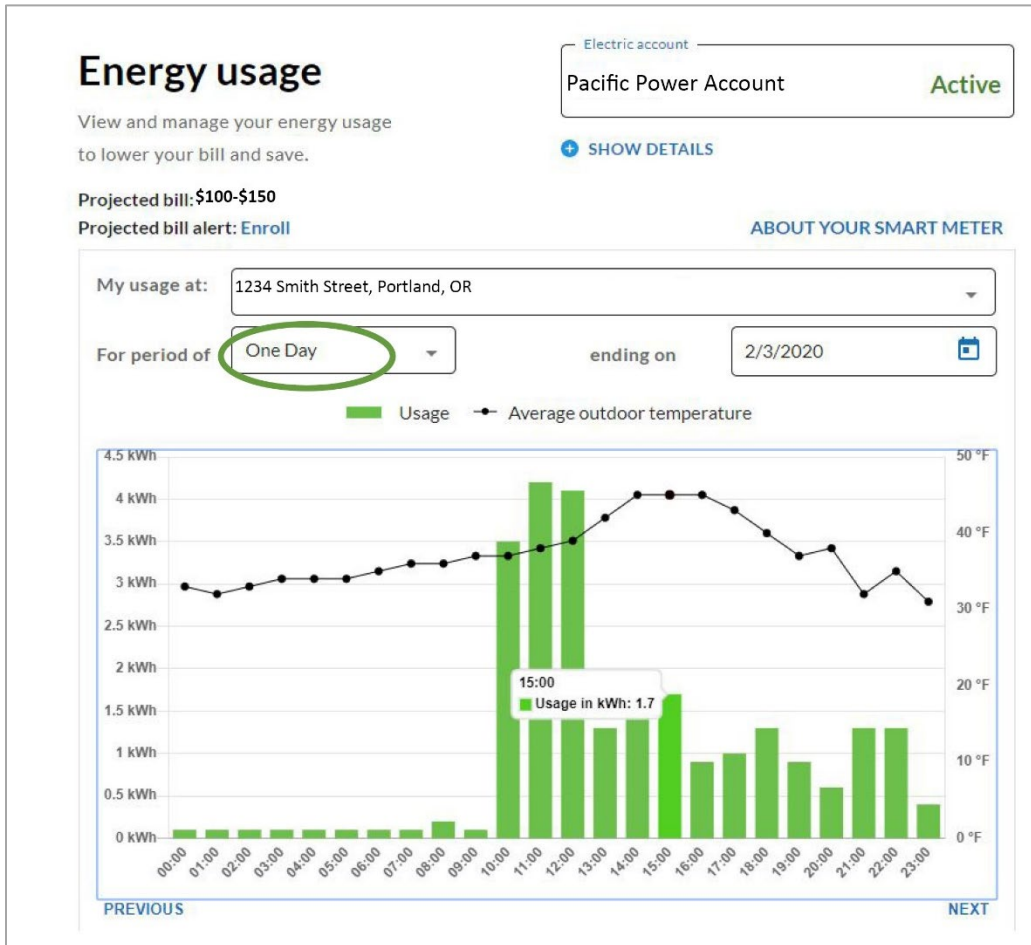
Energy usage

View and manage your energy usage to lower your bill and save.

Projected bill: $100-$150
Projected bill alert: Enroll

Electric account
Pacific Power Account Active

SHOW DETAILS

ABOUT YOUR SMART METER

My usage at: 1234 Smith Street, Portland, OR

For period of One Day ending on 2/3/2020

Usage Average outdoor temperature

4.5 kWh
4 kWh
3.5 kWh
3 kWh
2.5 kWh
2 kWh
1.5 kWh
1 kWh
0.5 kWh
0 kWh

50 °F
40 °F
30 °F
20 °F
10 °F
0 °F

15:00
Usage in kWh: 1.7

00:00 01:00 02:00 03:00 04:00 05:00 06:00 07:00 08:00 09:00 10:00 11:00 12:00 13:00 14:00 15:00 16:00 17:00 18:00 19:00 20:00 21:00 22:00 23:00

PREVIOUS NEXT